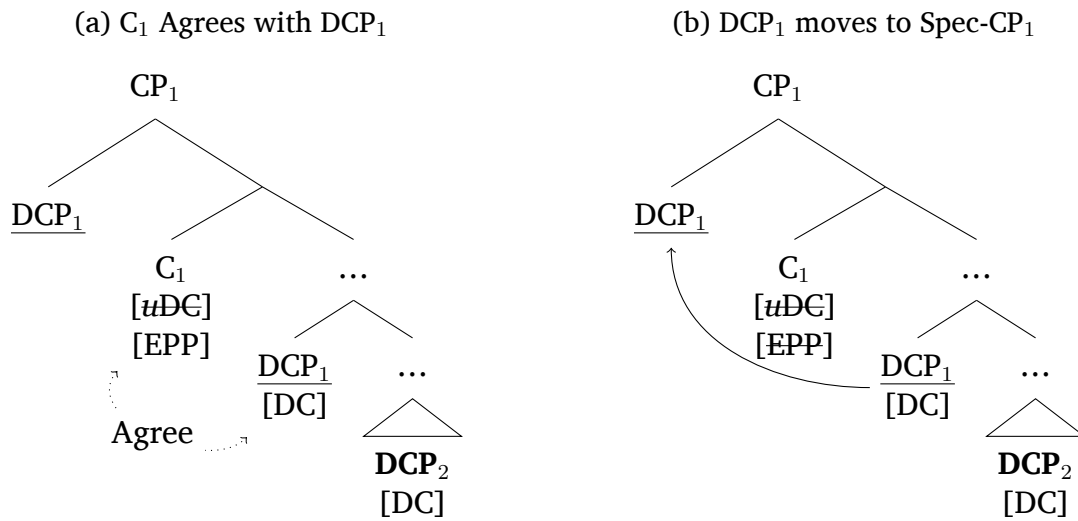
(a) $C_1$ Agrees with $DCP_1$

$CP_1$

$DCP_1$

$C_1$
[$\sout{uDC}$]
[EPP]

…

$DCP_1$
[DC]

…

Agree

$\mathbf{DCP}_2$
[DC]

(b) $DCP_1$ moves to Spec-$CP_1$

$CP_1$

$DCP_1$

$C_1$
[$\sout{uDC}$]
[$\sout{EPP}$]

…

$DCP_1$
[DC]

…

$\mathbf{DCP}_2$
[DC]